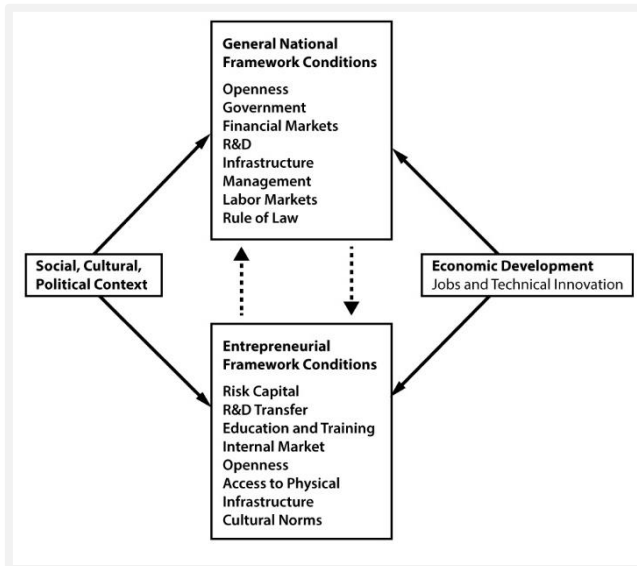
General National Framework Conditions

Openness
Government
Financial Markets
R&D
Infrastructure
Management
Labor Markets
Rule of Law

Social, Cultural, Political Context

Economic Development
Jobs and Technical Innovation

Entrepreneurial Framework Conditions

Risk Capital
R&D Transfer
Education and Training
Internal Market Openness
Access to Physical Infrastructure
Cultural Norms